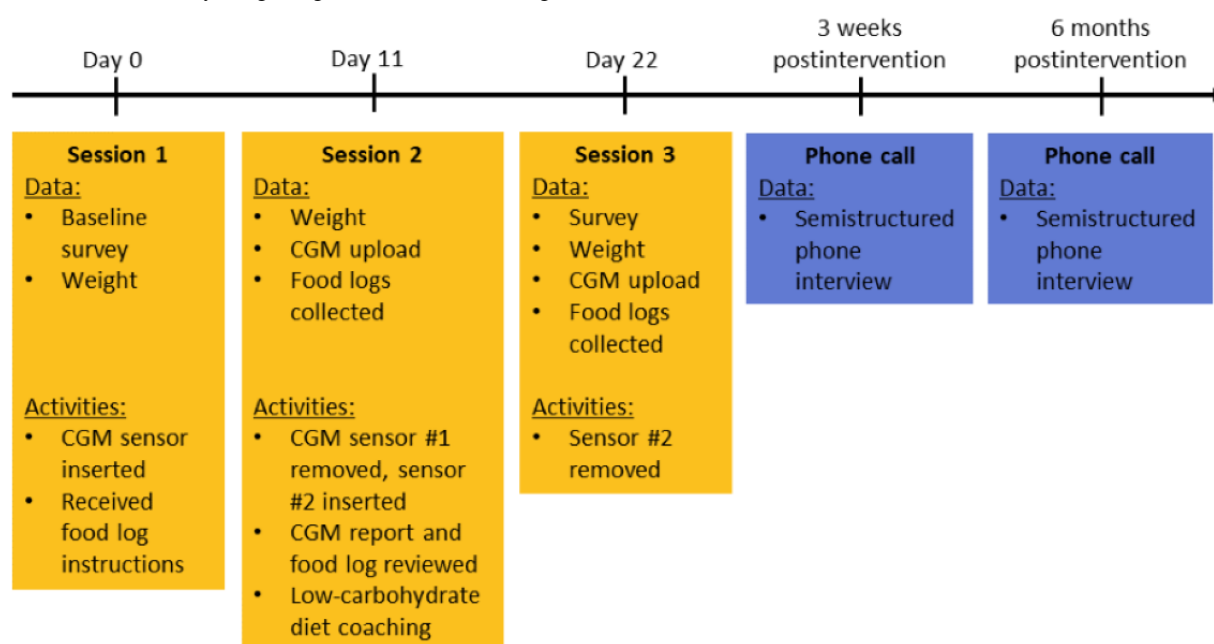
Day 0

Day 11

Day 22

3 weeks postintervention

6 months postintervention

**Session 1**
Data:
- Baseline survey
- Weight

Activities:
- CGM sensor inserted
- Received food log instructions

**Session 2**
Data:
- Weight
- CGM upload
- Food logs collected

Activities:
- CGM sensor #1 removed, sensor #2 inserted
- CGM report and food log reviewed
- Low-carbohydrate diet coaching

**Session 3**
Data:
- Survey
- Weight
- CGM upload
- Food logs collected

Activities:
- Sensor #2 removed

**Phone call**
Data:
- Semistructured phone interview

**Phone call**
Data:
- Semistructured phone interview